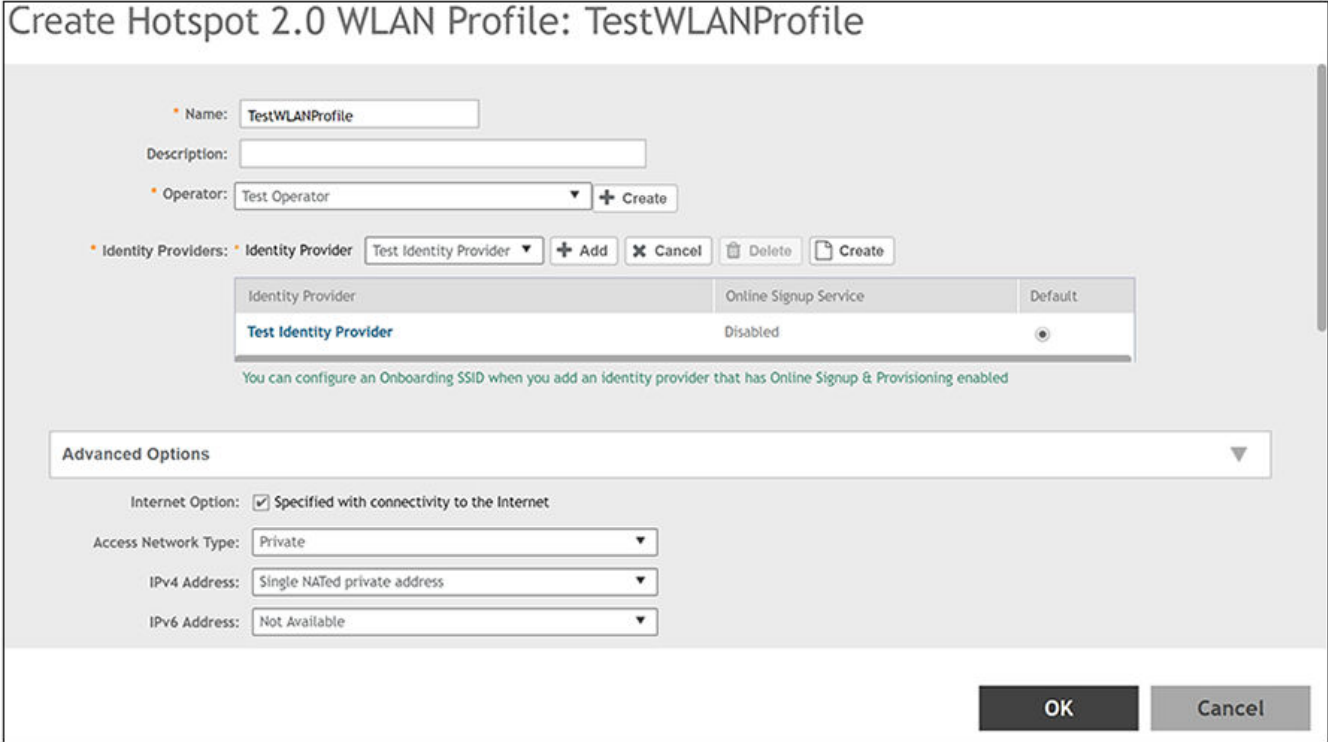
Create Hotspot 2.0 WLAN Profile: TestWLANProfile

* Name: TestWLANProfile

Description:

* Operator: Test Operator ▼ + Create

* Identity Providers: * Identity Provider Test Identity Provider ▼ + Add ✖ Cancel Delete Create

| Identity Provider | Online Signup Service | Default |
|---|---|---|
| Test Identity Provider | Disabled | ◉ |

You can configure an Onboarding SSID when you add an identity provider that has Online Signup & Provisioning enabled

Advanced Options

Internet Option: ☑ Specified with connectivity to the Internet

Access Network Type: Private ▼

IPv4 Address: Single NATed private address ▼

IPv6 Address: Not Available ▼

OK Cancel